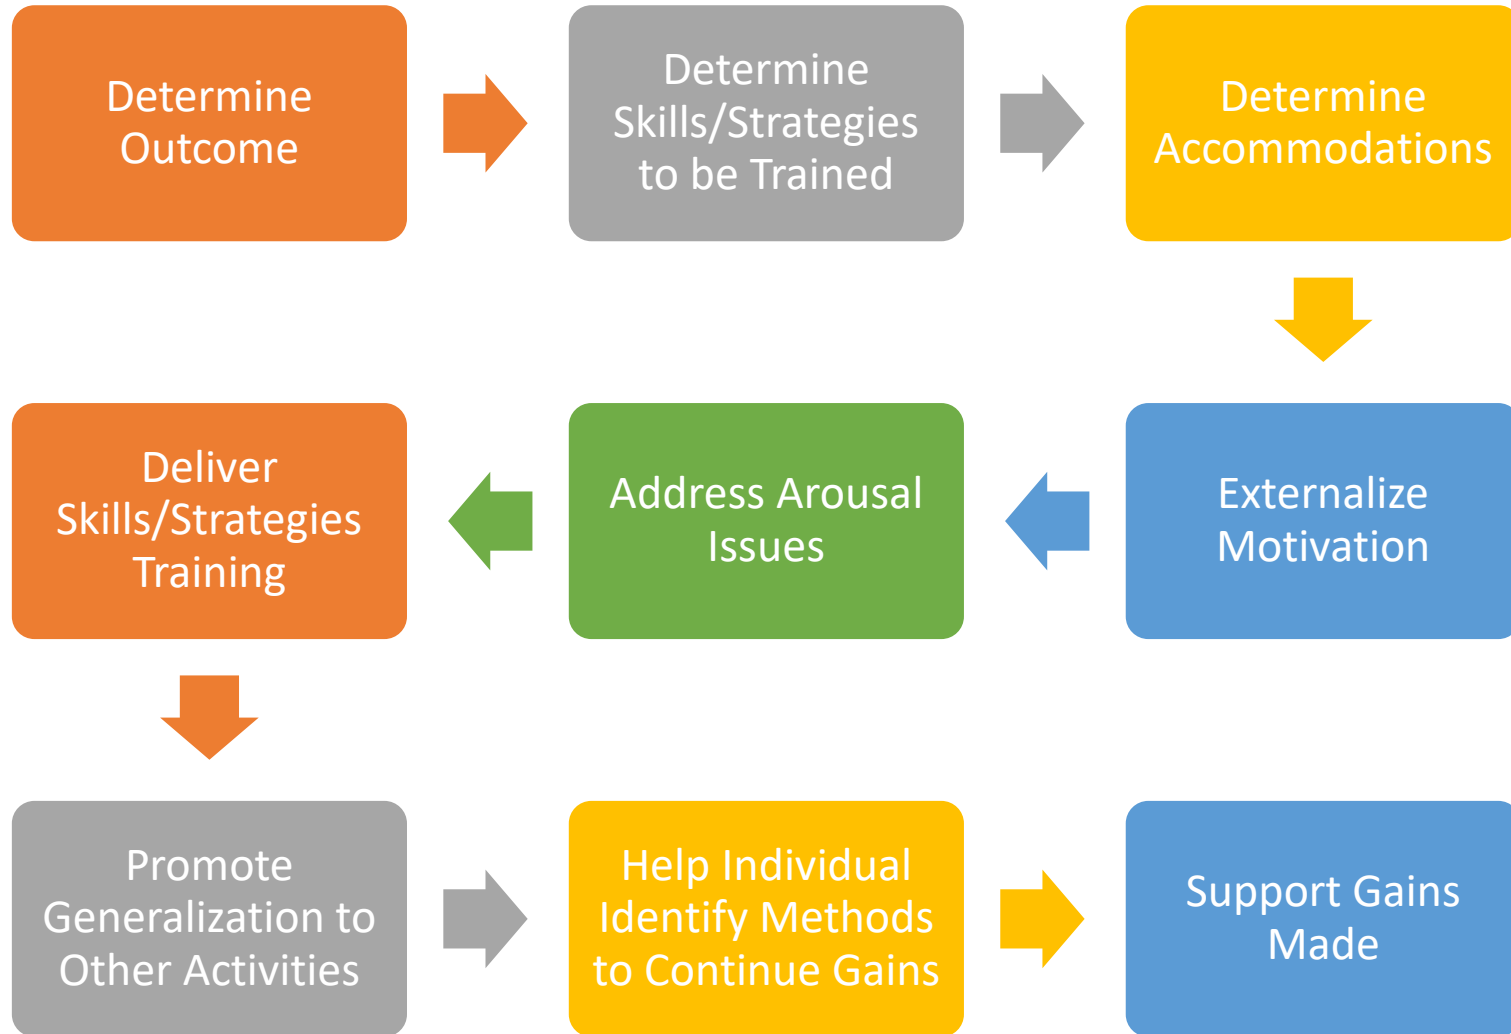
Determine Outcome

Determine Skills/Strategies to be Trained

Determine Accommodations

Externalize Motivation

Address Arousal Issues

Deliver Skills/Strategies Training

Promote Generalization to Other Activities

Help Individual Identify Methods to Continue Gains

Support Gains Made